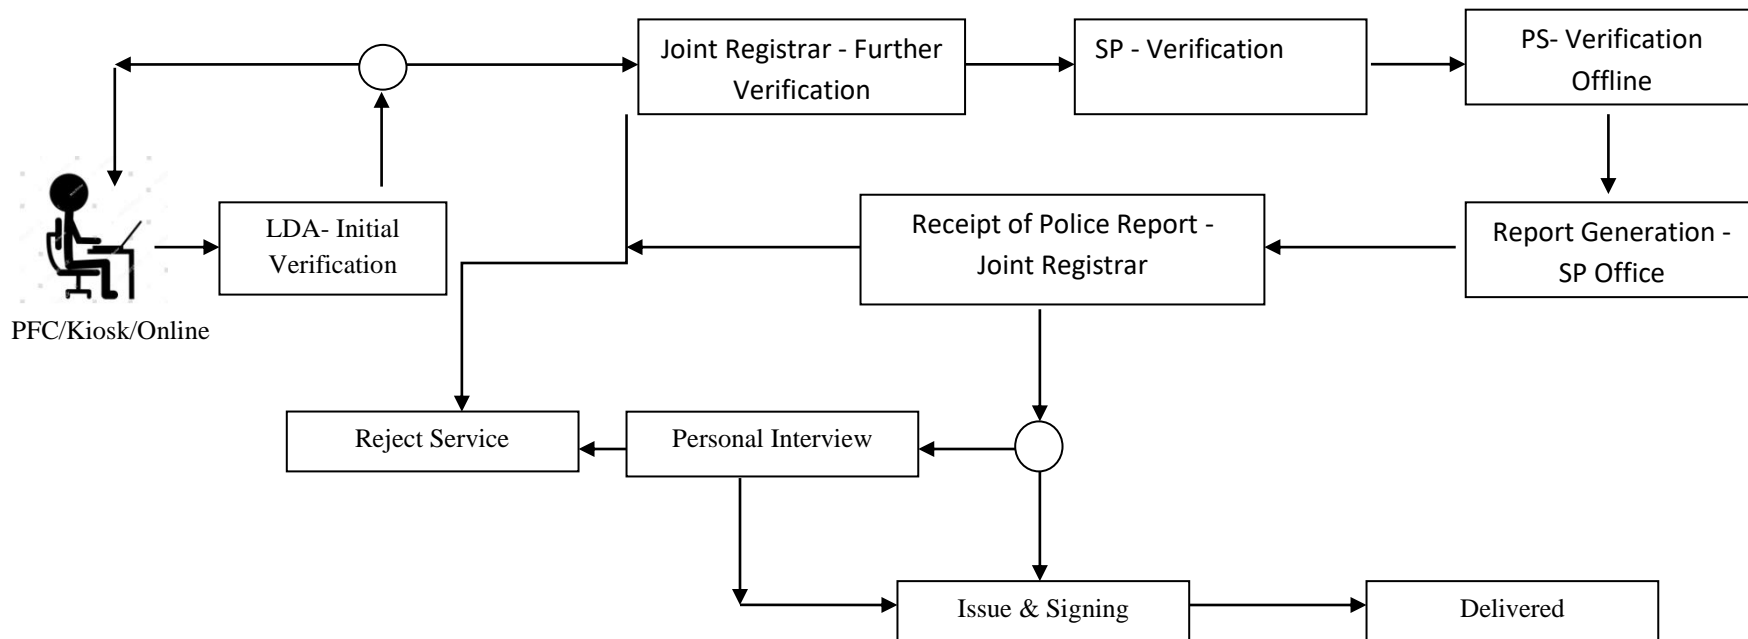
Joint Registrar - Further Verification

SP - Verification

PS- Verification Offline

LDA- Initial Verification

Receipt of Police Report - Joint Registrar

Report Generation - SP Office

PFC/Kiosk/Online

Reject Service

Personal Interview

Issue & Signing

Delivered